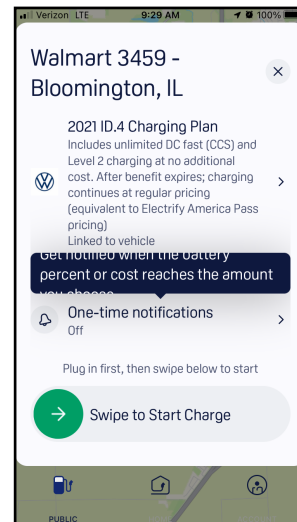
Verizon LTE 9:29 AM 100%

Walmart 3459 - Bloomington, IL

×

2021 ID.4 Charging Plan
Includes unlimited DC fast (CCS) and Level 2 charging at no additional cost. After benefit expires; charging continues at regular pricing (equivalent to Electrify America Pass pricing)
Linked to vehicle

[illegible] when the battery percent or cost reaches the amount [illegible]

One-time notifications
Off

Plug in first, then swipe below to start

Swipe to Start Charge

PUBLIC